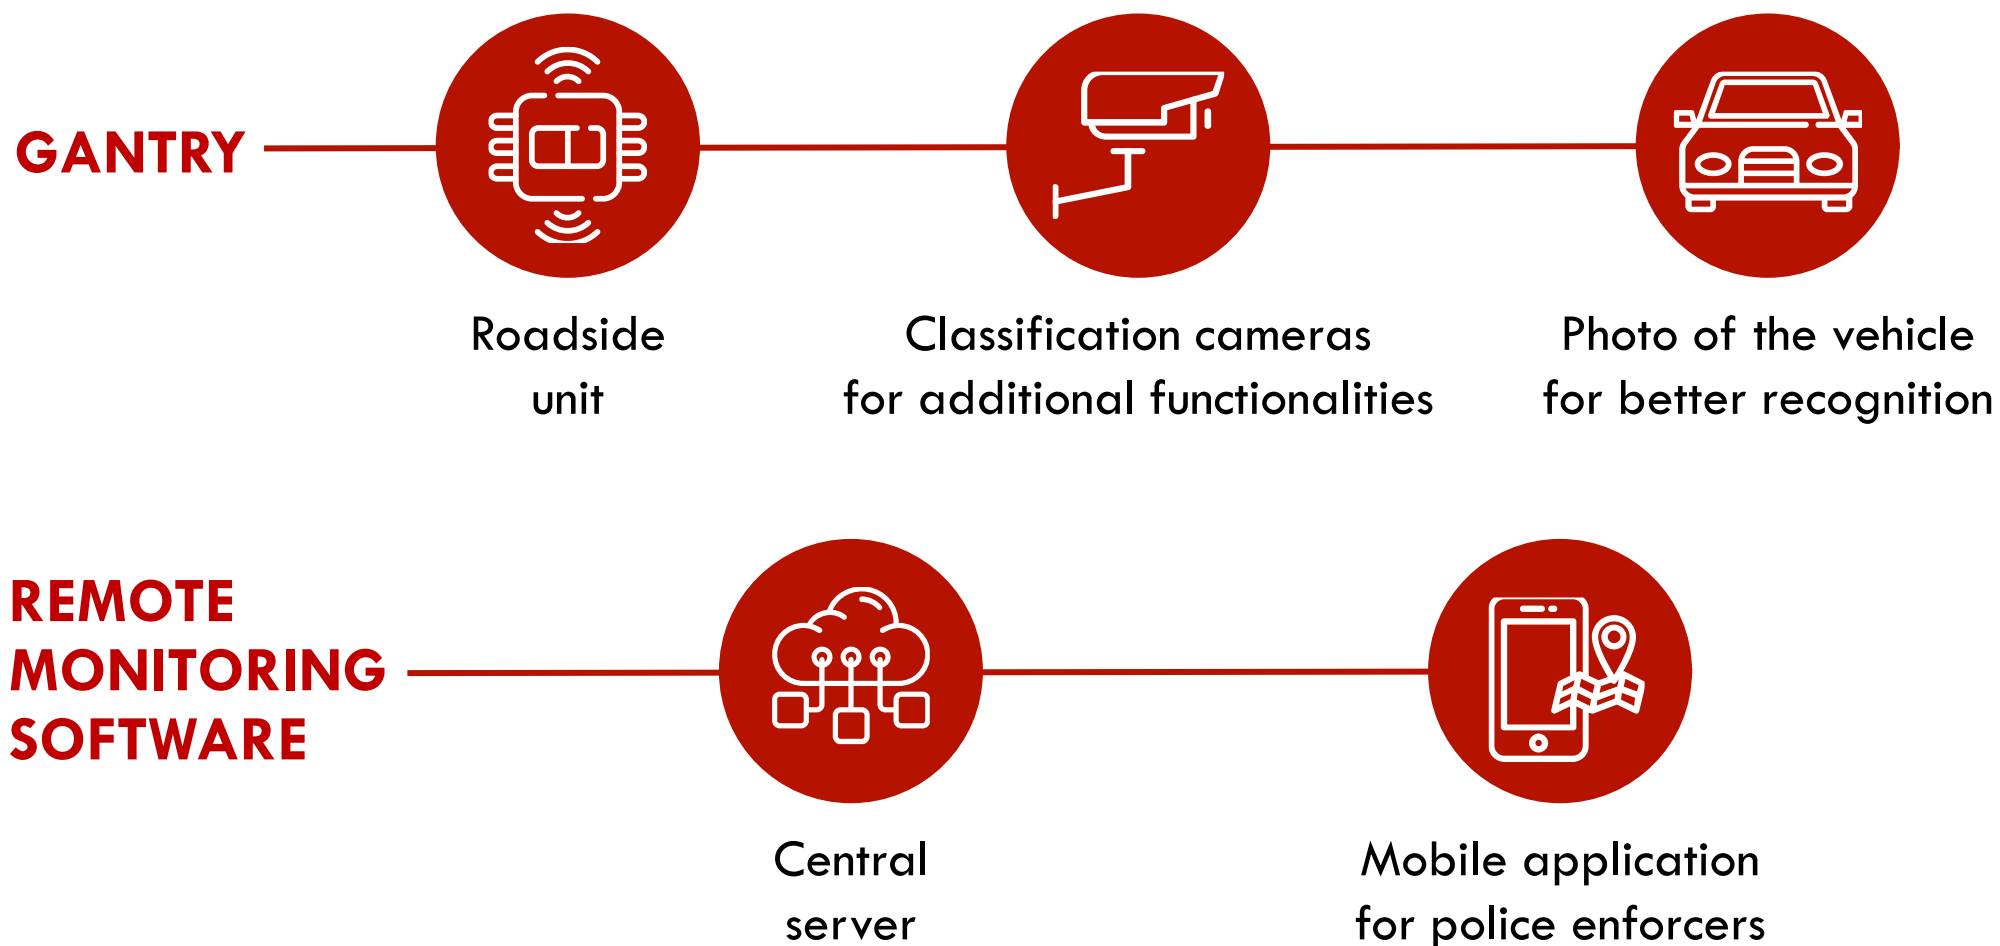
GANTRY

Roadside unit

Classification cameras for additional functionalities

Photo of the vehicle for better recognition

REMOTE MONITORING SOFTWARE

Central server

Mobile application for police enforcers